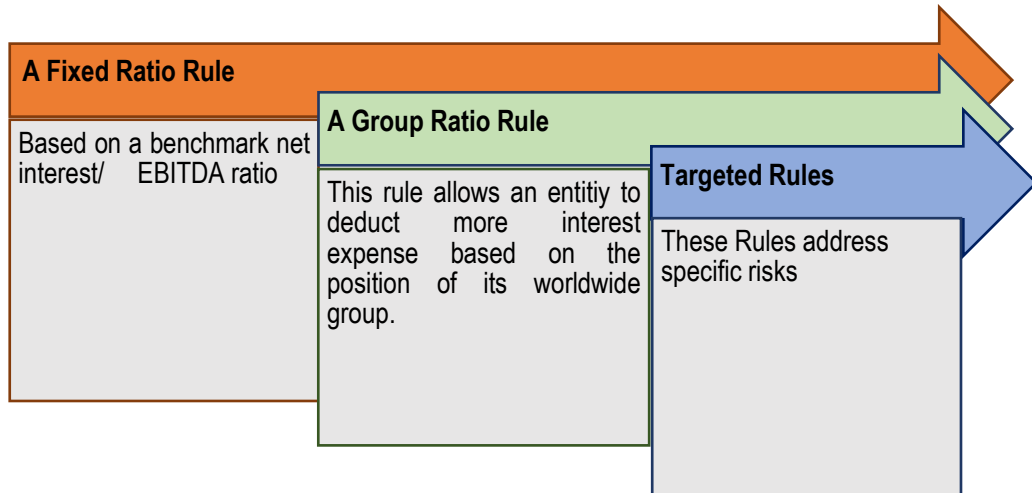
A Fixed Ratio Rule

Based on a benchmark net interest/ EBITDA ratio

A Group Ratio Rule

This rule allows an entitiy to deduct more interest expense based on the position of its worldwide group.

Targeted Rules

These Rules address specific risks